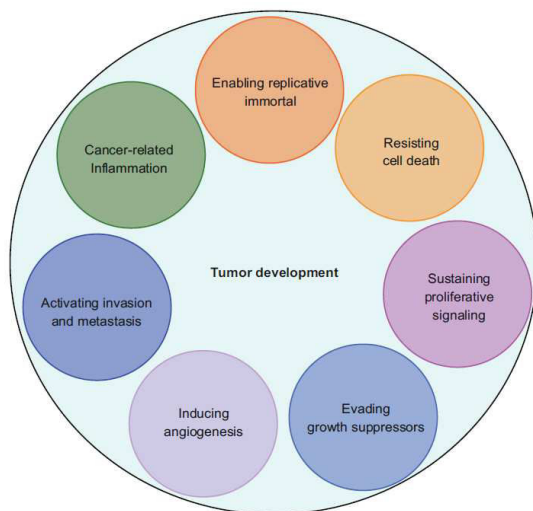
Enabling replicative immortal

Resisting cell death

Sustaining proliferative signaling

Evading growth suppressors

Inducing angiogenesis

Activating invasion and metastasis

Cancer-related Inflammation

Tumor development